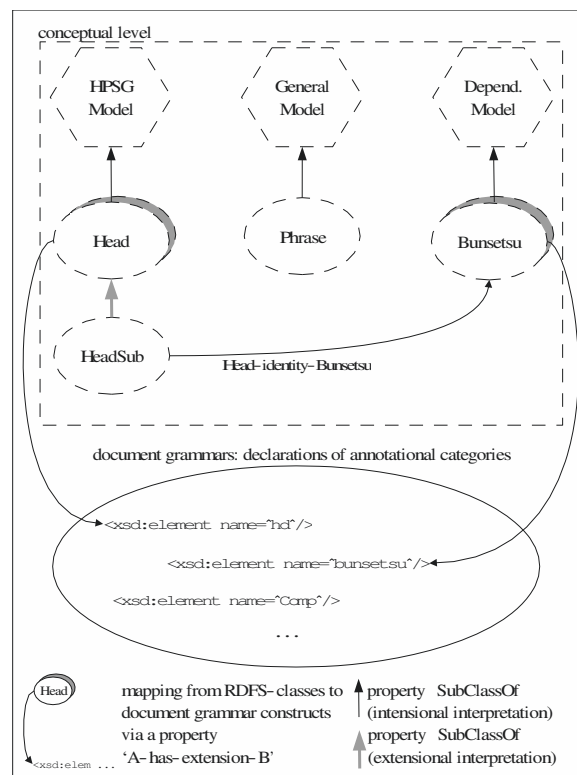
conceptual level

HPSG Model

General Model

Depend. Model

Head

Phrase

Bunsetsu

HeadSub

Head-identity-Bunsetsu

document grammars: declarations of annotational categories

<xsd:element name="hd"/>

<xsd:element name="bunsetsu"/>

<xsd:element name="Comp"/>

...

Head

<xsd:elem ...

mapping from RDFS-classes to document grammar constructs via a property 'A-has-extension-B'

property SubClassOf (intensional interpretation)

property SubClassOf (extensional interpretation)